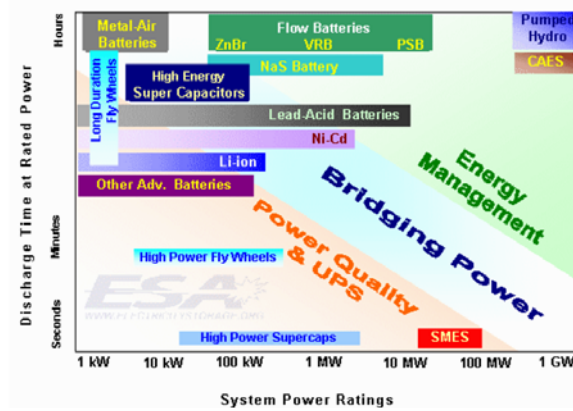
Hours

Minutes

Seconds

Discharge Time at Rated Power

Metal-Air Batteries

Flow Batteries
ZnBr
VRB
PSB

Pumped Hydro

CAES

NaS Battery

Long Duration Fly Wheels

High Energy Super Capacitors

Lead-Acid Batteries

Ni-Cd

Li-ion

Other Adv. Batteries

Energy Management

Bridging Power

Power Quality & UPS

High Power Fly Wheels

ESA

High Power Supercaps

SMES

1 kW
10 kW
100 kW
1 MW
10 MW
100 MW
1 GW

System Power Ratings